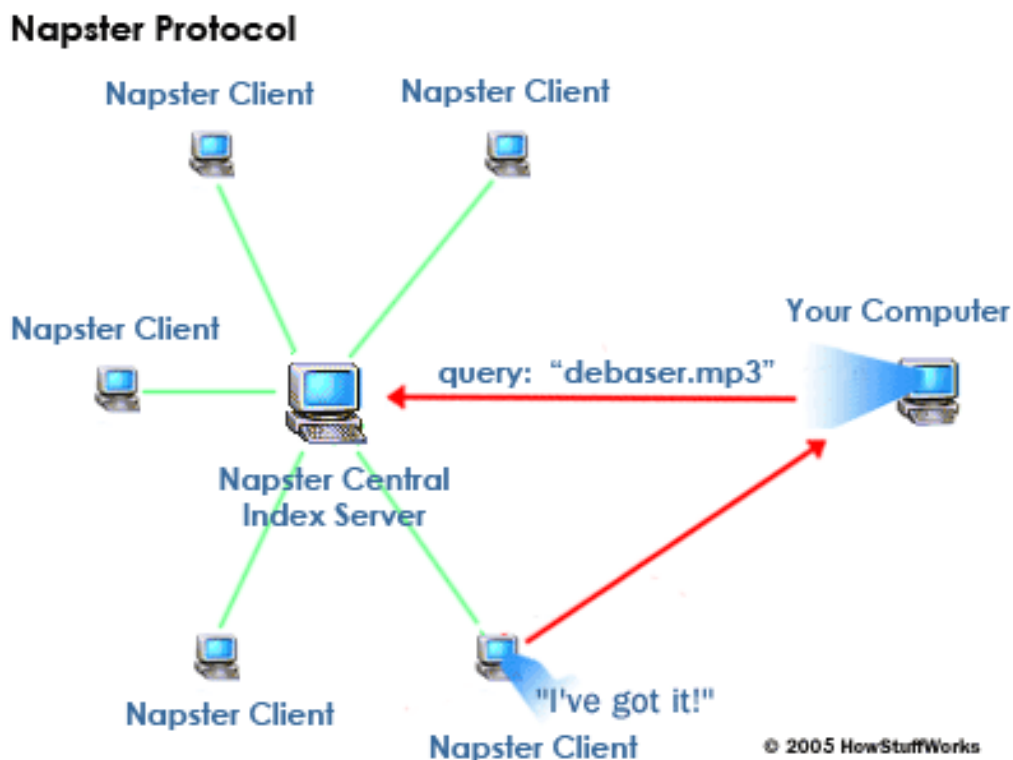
Napster Protocol

Napster Client

Napster Client

Napster Client

Your Computer

query: “debaser.mp3”

Napster Central Index Server

Napster Client

"I've got it!"

Napster Client

© 2005 HowStuffWorks